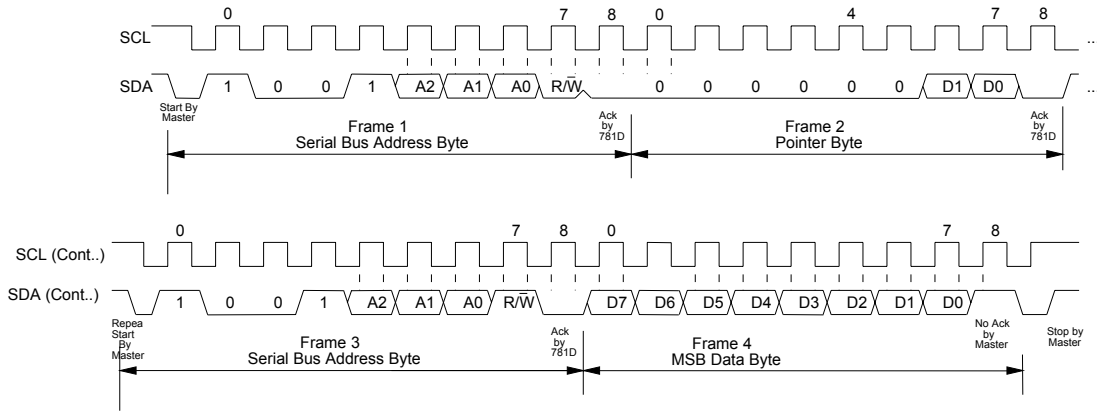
0 7 8 0 4 7 8

SCL

SDA 1 0 0 1 A2 A1 A0 R/$\overline{W}$ 0 0 0 0 0 0 D1 D0 ..

Start By Master

Ack by 781D

Ack by 781D

Frame 1
Serial Bus Address Byte

Frame 2
Pointer Byte

0 7 8 0 7 8

SCL (Cont..)

SDA (Cont..) 1 0 0 1 A2 A1 A0 R/$\overline{W}$ D7 D6 D5 D4 D3 D2 D1 D0

Repea Start By Master

Ack by 781D

No Ack by Master

Stop by Master

Frame 3
Serial Bus Address Byte

Frame 4
MSB Data Byte